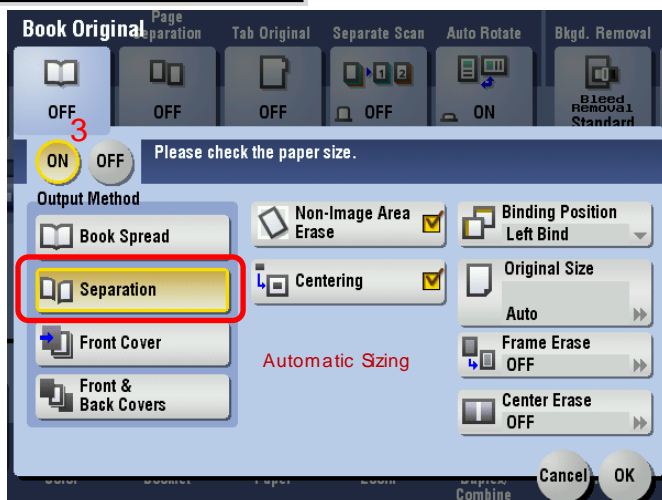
Book Original

Page Separation

Tab Original

Separate Scan

Auto Rotate

Bkgd. Removal

OFF

OFF

OFF

OFF

ON

Bleed Removal Standard

3

ON

OFF

Please check the paper size.

Output Method

Book Spread

Separation

Front Cover

Front & Back Covers

Non-Image Area Erase

Centering

Automatic Sizing

Binding Position

Left Bind

Original Size

Auto

Frame Erase

OFF

Center Erase

OFF

Color

Booklet

Paper

Zoom

Duplex/ Combine

Cancel

OK